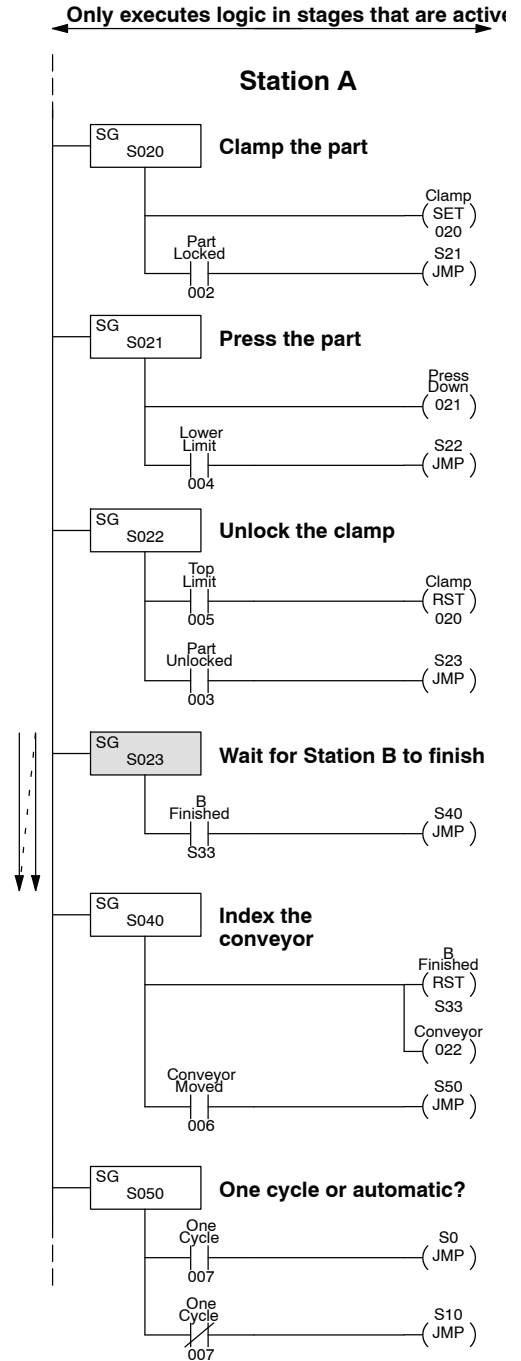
Only executes logic in stages that are active

Station A

SG S020

Clamp the part

Clamp SET 020

Part Locked 002

S21 JMP

SG S021

Press the part

Press Down 021

Lower Limit 004

S22 JMP

SG S022

Unlock the clamp

Top Limit 005

Clamp RST 020

Part Unlocked 003

S23 JMP

SG S023

Wait for Station B to finish

B Finished S33

S40 JMP

SG S040

Index the conveyor

B Finished RST S33

Conveyor 022

Conveyor Moved 006

S50 JMP

SG S050

One cycle or automatic?

One Cycle 007

S0 JMP

One Cycle 007

S10 JMP